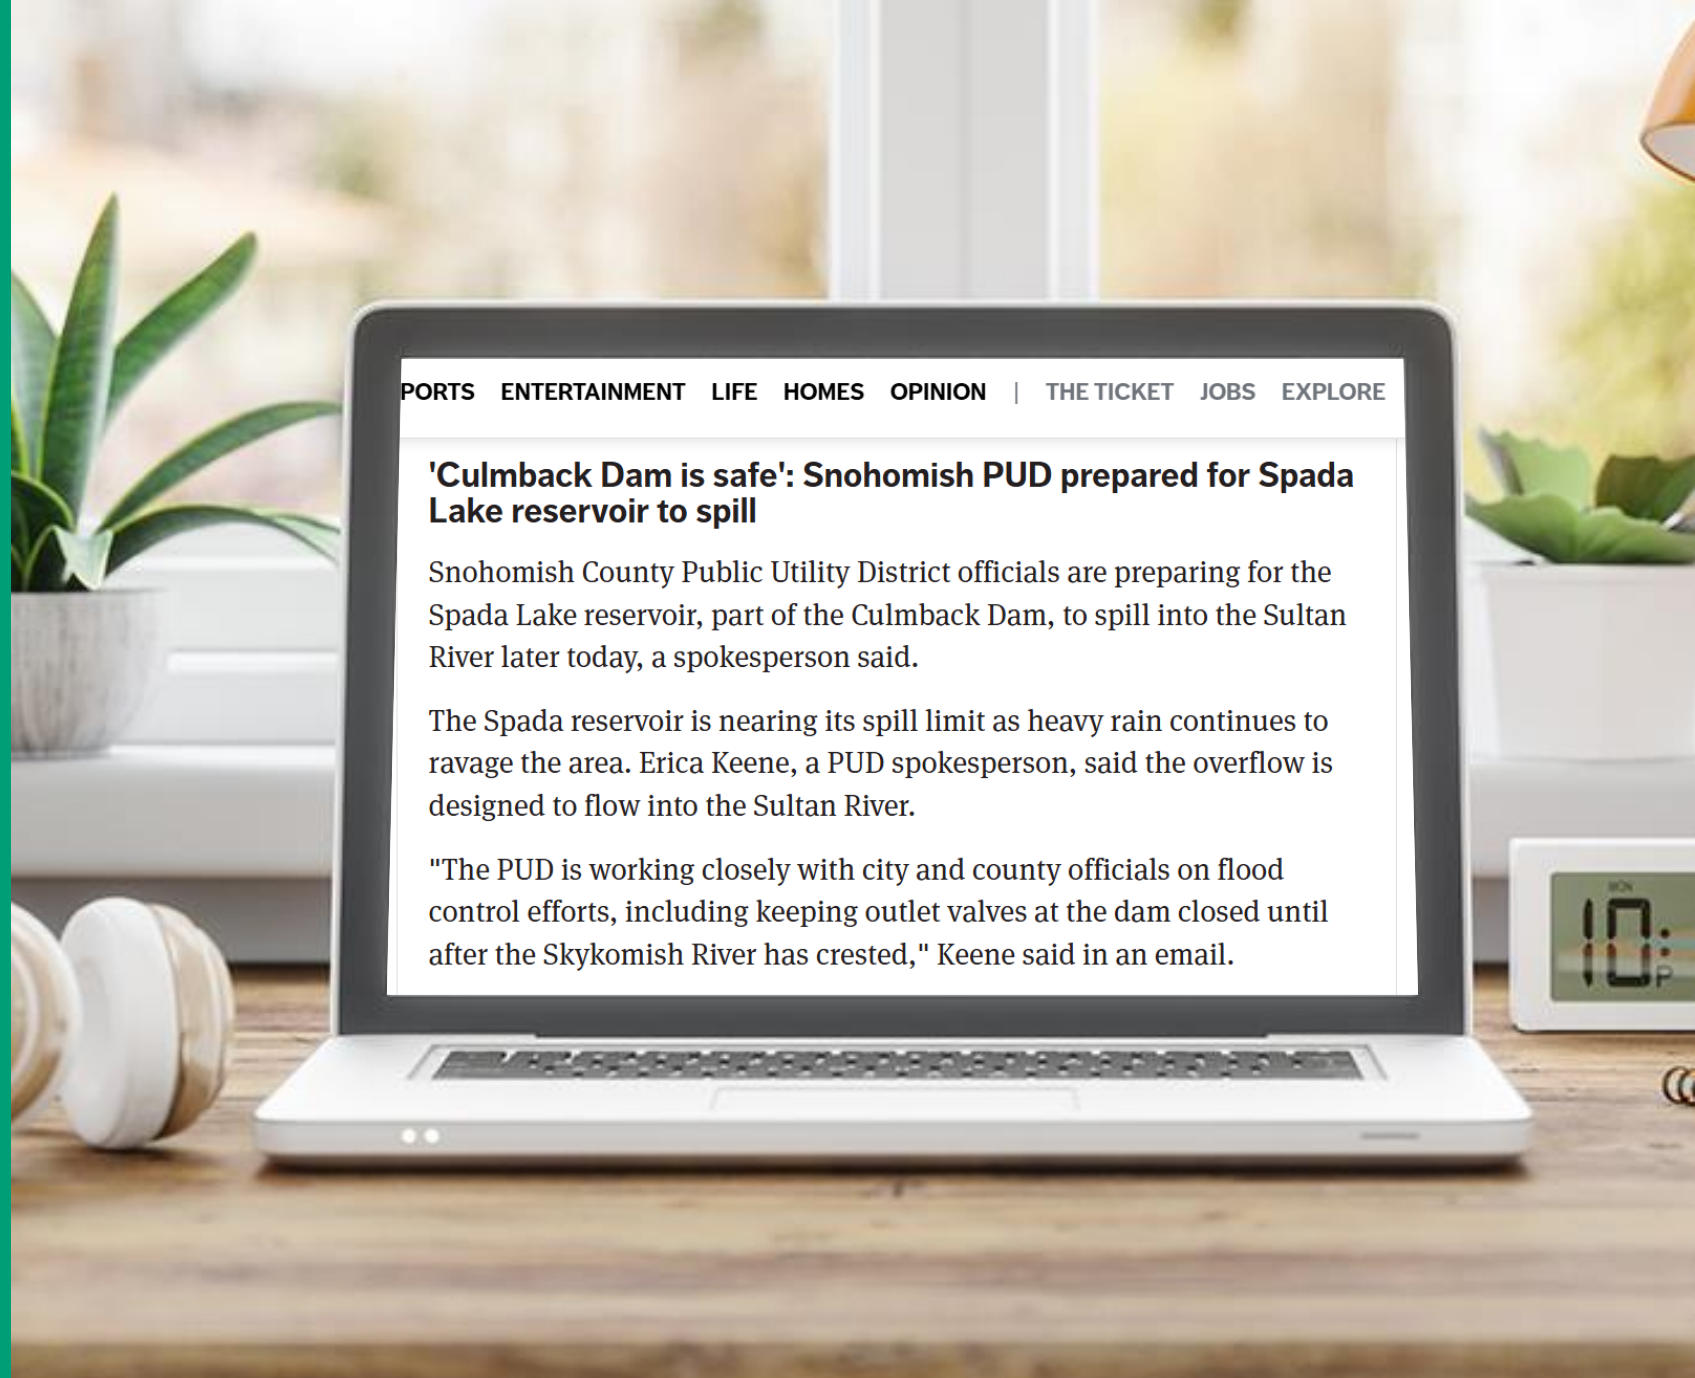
PORTS ENTERTAINMENT LIFE HOMES OPINION | THE TICKET JOBS EXPLORE

'Culmback Dam is safe': Snohomish PUD prepared for Spada Lake reservoir to spill

Snohomish County Public Utility District officials are preparing for the Spada Lake reservoir, part of the Culmback Dam, to spill into the Sultan River later today, a spokesperson said.

The Spada reservoir is nearing its spill limit as heavy rain continues to ravage the area. Erica Keene, a PUD spokesperson, said the overflow is designed to flow into the Sultan River.

"The PUD is working closely with city and county officials on flood control efforts, including keeping outlet valves at the dam closed until after the Skykomish River has crested," Keene said in an email.

10: